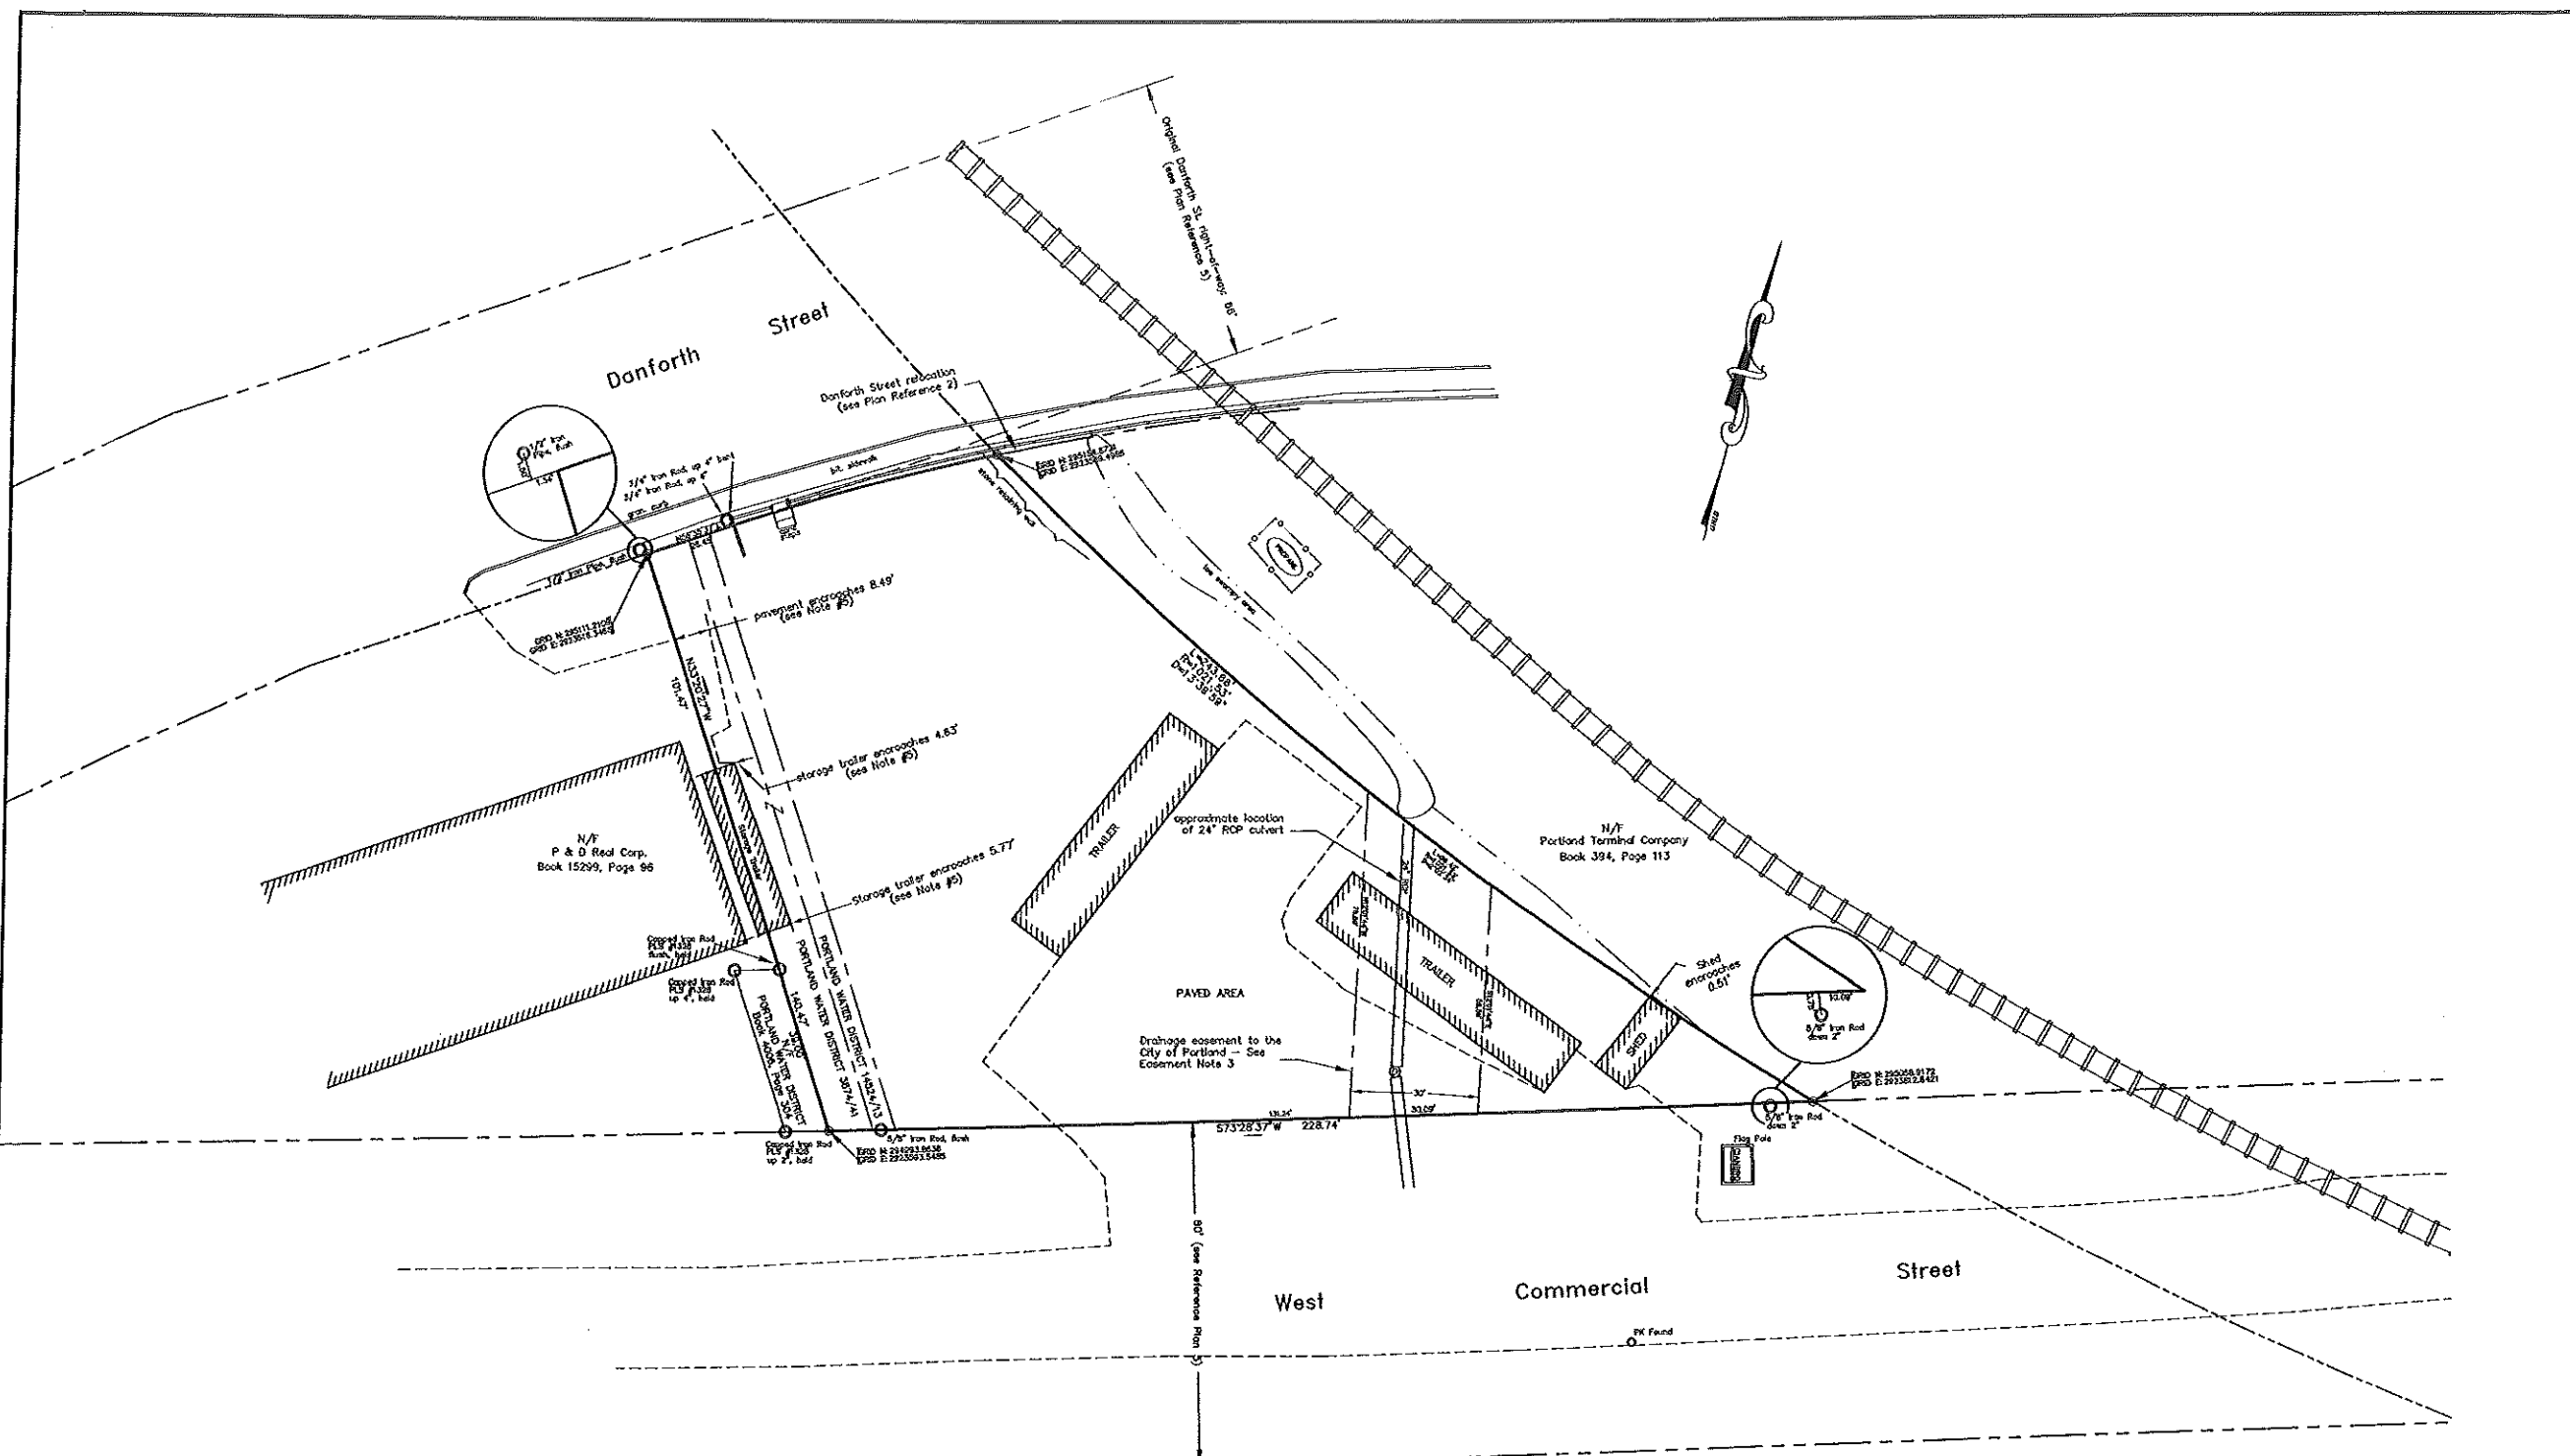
Original Danforth St. right-of-way 80'
(see Plan Reference 5)

Danforth Street

Danforth Street relocation
(see Plan Reference 2)

1/2" Iron Pipe, flush
1.00'
1.54'

3/4" Iron Rod, up 4" bent
3/4" Iron Rod, up 6"

gran. curb
bit. sidewalk
stone retaining wall

GRID N: 295158.8731
GRID E: 2923083.4965

1/2" Iron Pipe, flush

GRID N: 295111.2105
GRID E: 2923016.3465

N58°26'17"W
26.45'

pavement encroaches 8.49'
(see Note #5)

N33°20'27"W
101.47'

L=243.88'
R=1021.85'
D=13°39'58"

PROPANE

storage trailer encroaches 4.63'
(see Note #5)

N/F
P & D Real Corp.
Book 15299, Page 96

Storage Trailer

Storage trailer encroaches 5.77'
(see Note #5)

TRAILER

approximate location of 24" RCP culvert

N/F
Portland Terminal Company
Book 394, Page 113

24" RCP

TRAILER

PORTLAND WATER DISTRICT 1424/13
PORTLAND WATER DISTRICT 3674/41
143.47'
N/F
PORTLAND WATER DISTRICT
Book 4005, Page 304

Capped Iron Rod
PLS #1328
flush, bent

Capped Iron Rod
PLS #1328
up 4", held

PAVED AREA

Drainage easement to the City of Portland — See Easement Note 3

Shed encroaches 0.51'

SHED

10.09'
5/8" Iron Rod down 2"

GRID N: 295058.9172
GRID E: 2923812.8421

5/8" Iron Rod down 2"

Flag Pole

30'
131.34'
30.09'

S73°28'37"W 228.74'

5/8" Iron Rod, flush

GRID N: 294993.6638
GRID E: 2923593.5485

Capped Iron Rod
PLS #1328
up 2", held

80' (see Reference Plan 3)

West Commercial Street

PK Found